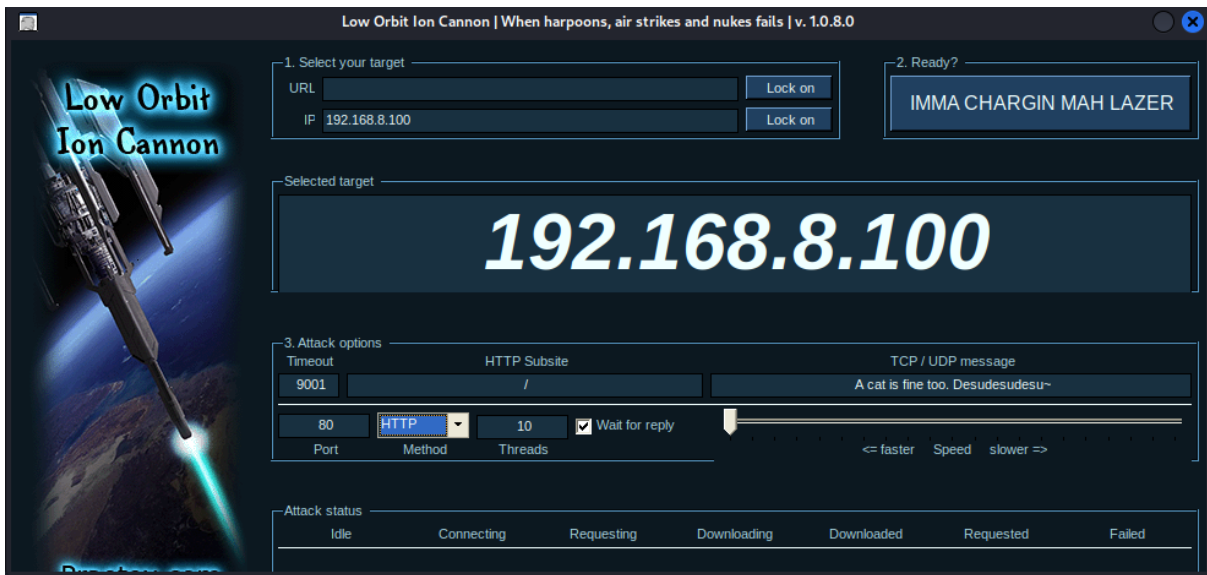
Low Orbit Ion Cannon | When harpoons, air strikes and nukes fails | v. 1.0.8.0

Low Orbit Ion Cannon

1. Select your target
URL
Lock on
IP 192.168.8.100
Lock on

2. Ready?
IMMA CHARGIN MAH LAZER

Selected target
192.168.8.100

3. Attack options
Timeout
9001
HTTP Subsite
/
TCP / UDP message
A cat is fine too. Desudesudesu~
80
Port
HTTP
Method
10
Threads
Wait for reply
<= faster Speed slower =>

Attack status
Idle Connecting Requesting Downloading Downloaded Requested Failed

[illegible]